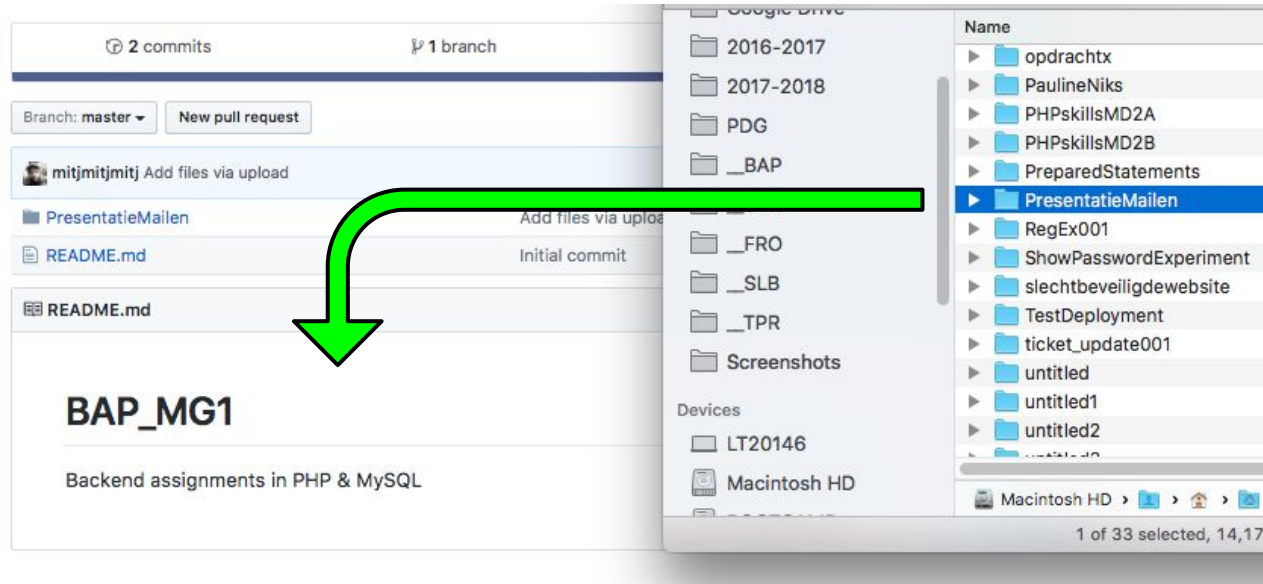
2 commits

1 branch

Branch: master

New pull request

mitjmitjmitj Add files via upload

PresentatieMailen

Add files via uploa

README.md

Initial commit

README.md

BAP_MG1

Backend assignments in PHP & MySQL

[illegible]

2016-2017

2017-2018

PDG

__BAP

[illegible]

__FRO

__SLB

__TPR

Screenshots

Devices

LT20146

Macintosh HD

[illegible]

Name

opdrachtx

PaulineNiks

PHPskillsMD2A

PHPskillsMD2B

PreparedStatements

PresentatieMailen

RegEx001

ShowPasswordExperiment

slechtbeveiligdewebsite

TestDeployment

ticket_update001

untitled

untitled1

untitled2

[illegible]

Macintosh HD

1 of 33 selected, 14,17